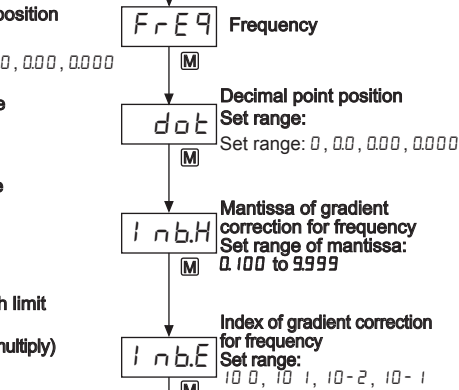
position

0, 0.00, 0.000

e

e

h limit

multiply)

FrE9 Frequency

M

Decimal point position
Set range:

dot

Set range: 0, 0.0, 0.00, 0.000

M

Mantissa of gradient correction for frequency
Set range of mantissa:

I nb.H

0.100 to 9.999

M

Index of gradient correction for frequency
Set range:

I nb.E

10 0, 10 1, 10-2, 10-1

M